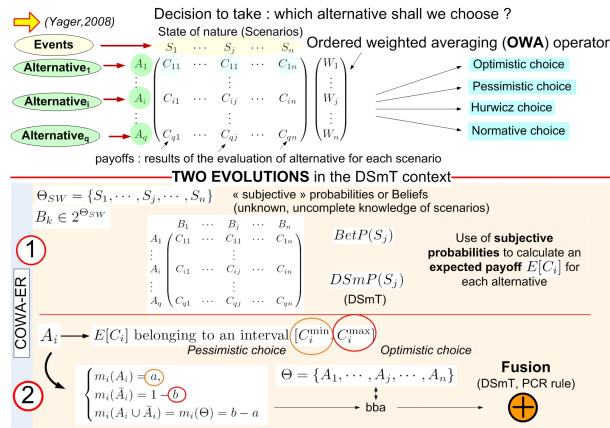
(Yager,2008)

Decision to take : which alternative shall we choose ?

State of nature (Scenarios)

Events $S_1 \cdots S_j \cdots S_n$

Ordered weighted averaging (**OWA**) operator

Alternative$_1$

Alternative$_i$

Alternative$_q$

$\begin{pmatrix} A_1 \\ \vdots \\ A_i \\ \vdots \\ A_q \end{pmatrix} \begin{pmatrix} C_{11} & \cdots & C_{1j} & \cdots & C_{1n} \\ \vdots & & \vdots & & \vdots \\ C_{i1} & \cdots & C_{ij} & \cdots & C_{in} \\ \vdots & & \vdots & & \vdots \\ C_{q1} & \cdots & C_{qj} & \cdots & C_{qn} \end{pmatrix} \begin{pmatrix} W_1 \\ \vdots \\ W_j \\ \vdots \\ W_n \end{pmatrix}$

Optimistic choice

Pessimistic choice

Hurwicz choice

Normative choice

payoffs : results of the evaluation of alternative for each scenario

**TWO EVOLUTIONS** in the DSmT context

COWA-ER

1

$\Theta_{SW} = \{S_1, \cdots, S_j, \cdots, S_n\}$

$B_k \in 2^{\Theta_{SW}}$

« subjective » probabilities or Beliefs (unknown, uncomplete knowledge of scenarios)

$\begin{matrix} & B_1 & \cdots & B_j & \cdots & B_n \\ A_1 & C_{11} & \cdots & C_{11} & \cdots & C_{1n} \\ \vdots & & & \vdots & & \\ A_i & C_{i1} & \cdots & C_{ij} & \cdots & C_{in} \\ \vdots & & & \vdots & & \\ A_q & C_{q1} & \cdots & C_{qj} & \cdots & C_{qn} \end{matrix}$

$BetP(S_j)$

$DSmP(S_j)$

(DSmT)

Use of **subjective probabilities** to calculate an **expected payoff** $E[C_i]$ for each alternative

$A_i \rightarrow E[C_i]$ belonging to an interval $[C_i^{\min}, C_i^{\max}]$

Pessimistic choice

Optimistic choice

2

$\begin{cases} m_i(A_i) = a, \\ m_i(\bar{A}_i) = 1 - b \\ m_i(A_i \cup \bar{A}_i) = m_i(\Theta) = b - a \end{cases}$

$\Theta = \{A_1, \cdots, A_j, \cdots, A_n\}$

bba

**Fusion**

(DSmT, PCR rule)